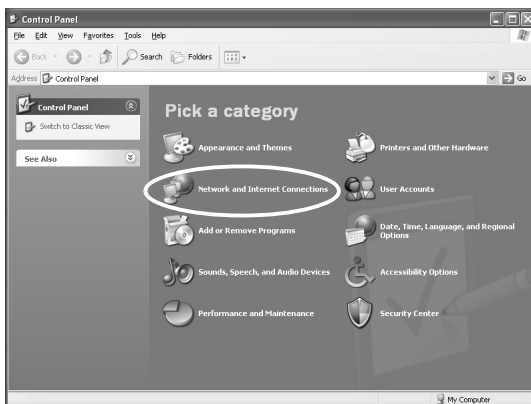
Control Panel

File Edit View Favorites Tools Help

Back Search Folders

Address Control Panel

Go

Control Panel

Switch to Classic View

See Also

Pick a category

Appearance and Themes

Printers and Other Hardware

Network and Internet Connections

User Accounts

Add or Remove Programs

Date, Time, Language, and Regional Options

Sounds, Speech, and Audio Devices

Accessibility Options

Performance and Maintenance

Security Center

My Computer